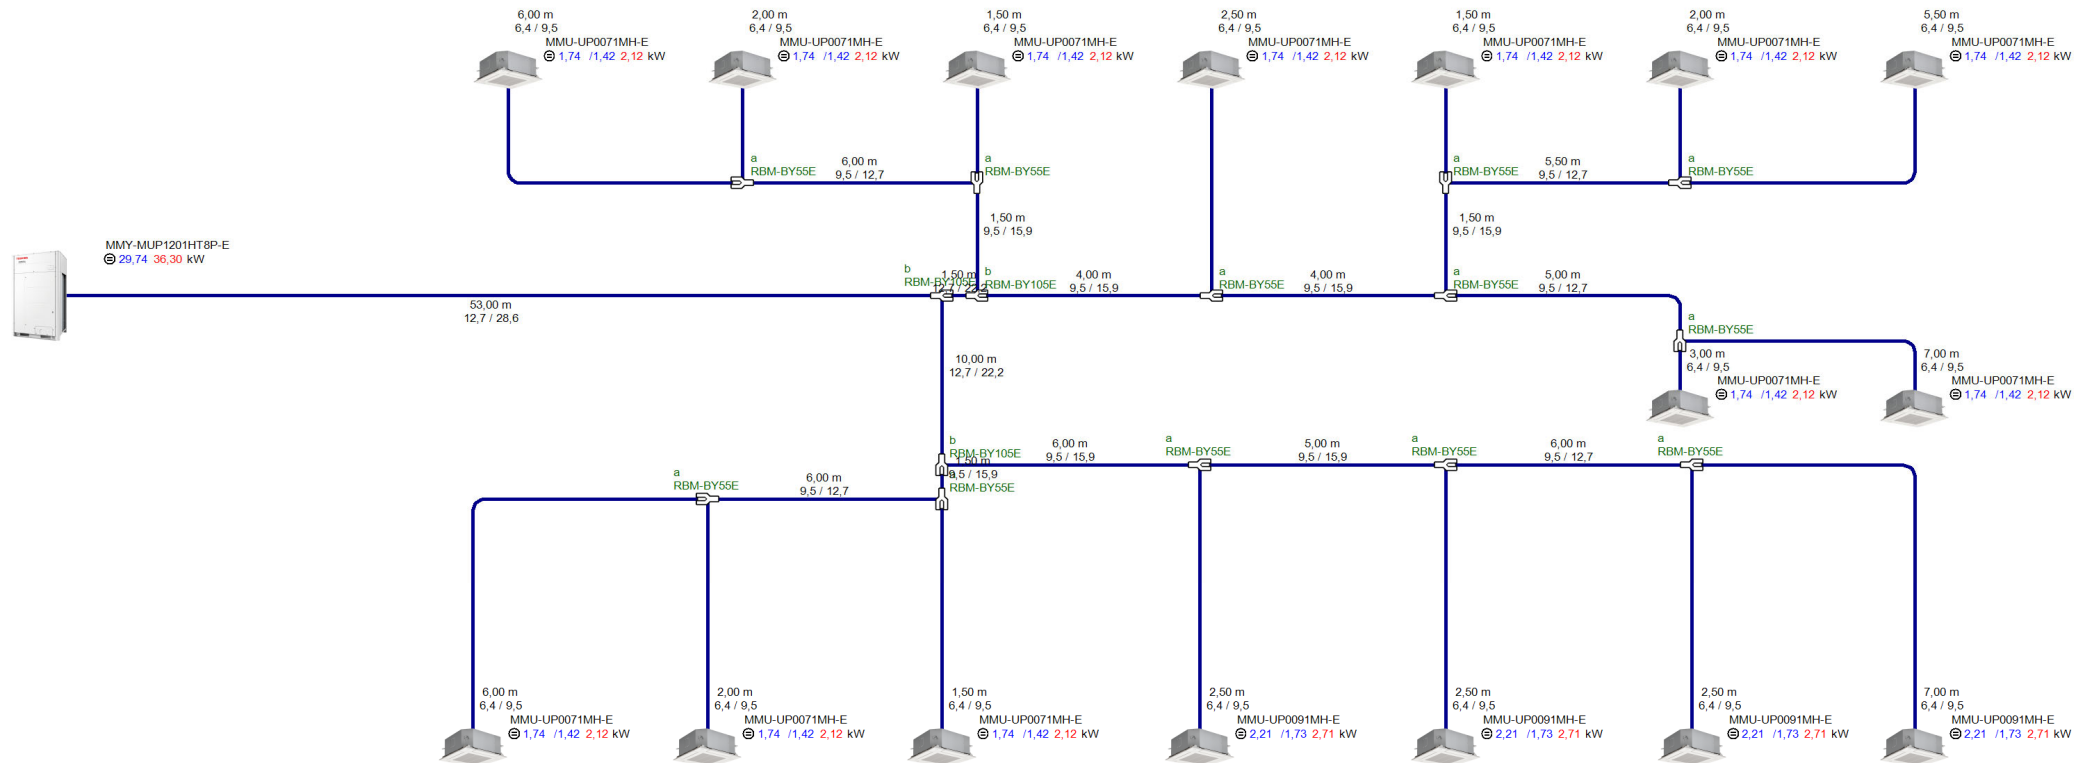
6,00 m
6,4 / 9,5
MMU-UP0071MH-E
⊜ 1,74 /1,42 2,12 kW

2,00 m
6,4 / 9,5
MMU-UP0071MH-E
⊜ 1,74 /1,42 2,12 kW

1,50 m
6,4 / 9,5
MMU-UP0071MH-E
⊜ 1,74 /1,42 2,12 kW

2,50 m
6,4 / 9,5
MMU-UP0071MH-E
⊜ 1,74 /1,42 2,12 kW

1,50 m
6,4 / 9,5
MMU-UP0071MH-E
⊜ 1,74 /1,42 2,12 kW

2,00 m
6,4 / 9,5
MMU-UP0071MH-E
⊜ 1,74 /1,42 2,12 kW

5,50 m
6,4 / 9,5
MMU-UP0071MH-E
⊜ 1,74 /1,42 2,12 kW

a
RBM-BY55E
6,00 m
9,5 / 12,7
a
RBM-BY55E

a
RBM-BY55E
5,50 m
9,5 / 12,7
a
RBM-BY55E

1,50 m
9,5 / 15,9

1,50 m
9,5 / 15,9

MMY-MUP1201HT8P-E
⊜ 29,74 36,30 kW

53,00 m
12,7 / 28,6

b
RBM-BY105E
1,50 m
12,7 / 22,2
b
RBM-BY105E
4,00 m
9,5 / 15,9
a
RBM-BY55E
4,00 m
9,5 / 15,9
a
RBM-BY55E
5,00 m
9,5 / 12,7

a
RBM-BY55E
3,00 m
6,4 / 9,5
MMU-UP0071MH-E
⊜ 1,74 /1,42 2,12 kW

7,00 m
6,4 / 9,5
MMU-UP0071MH-E
⊜ 1,74 /1,42 2,12 kW

10,00 m
12,7 / 22,2

b
RBM-BY105E
1,50 m
9,5 / 15,9
RBM-BY55E
6,00 m
9,5 / 15,9
a
RBM-BY55E
5,00 m
9,5 / 15,9
a
RBM-BY55E
6,00 m
9,5 / 12,7
a
RBM-BY55E

a
RBM-BY55E
6,00 m
9,5 / 12,7

6,00 m
6,4 / 9,5
MMU-UP0071MH-E
⊜ 1,74 /1,42 2,12 kW

2,00 m
6,4 / 9,5
MMU-UP0071MH-E
⊜ 1,74 /1,42 2,12 kW

1,50 m
6,4 / 9,5
MMU-UP0071MH-E
⊜ 1,74 /1,42 2,12 kW

2,50 m
6,4 / 9,5
MMU-UP0091MH-E
⊜ 2,21 /1,73 2,71 kW

2,50 m
6,4 / 9,5
MMU-UP0091MH-E
⊜ 2,21 /1,73 2,71 kW

2,50 m
6,4 / 9,5
MMU-UP0091MH-E
⊜ 2,21 /1,73 2,71 kW

7,00 m
6,4 / 9,5
MMU-UP0091MH-E
⊜ 2,21 /1,73 2,71 kW